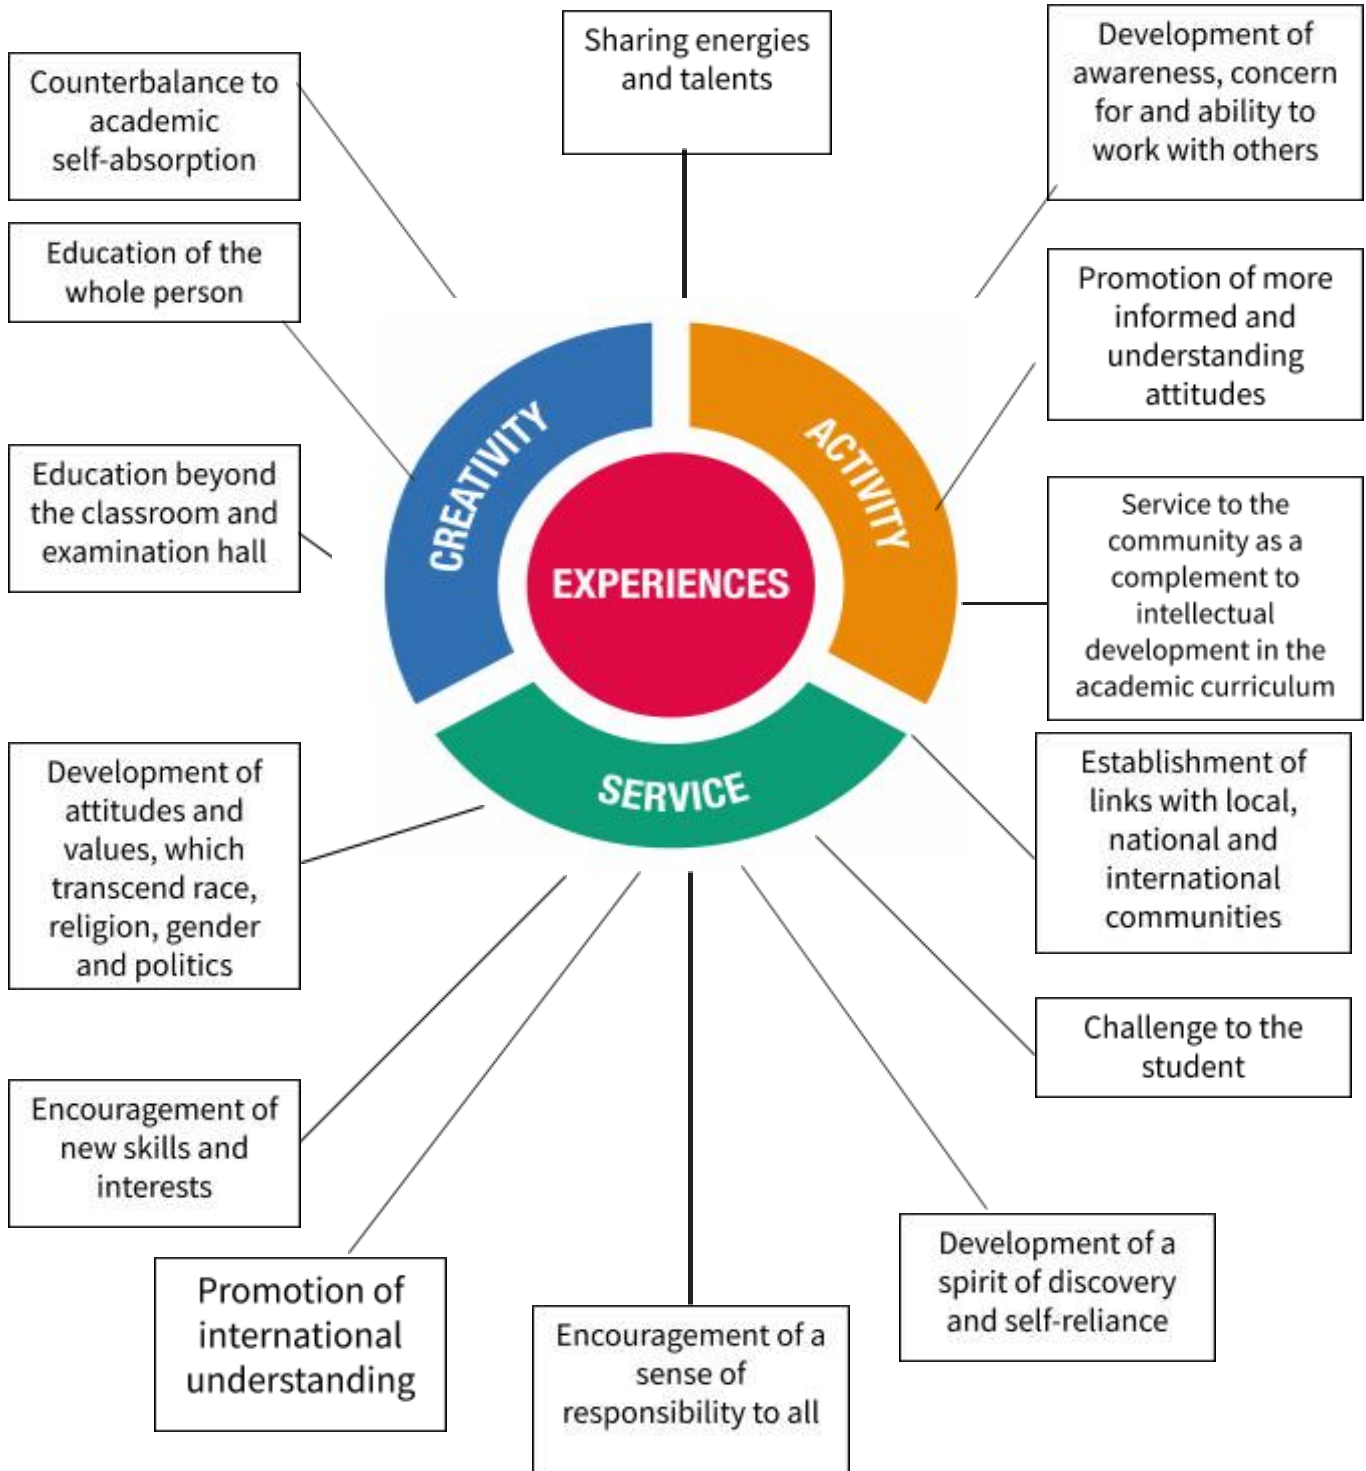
Sharing energies and talents

Counterbalance to academic self-absorption

Development of awareness, concern for and ability to work with others

Education of the whole person

Promotion of more informed and understanding attitudes

Education beyond the classroom and examination hall

CREATIVITY

ACTIVITY

EXPERIENCES

SERVICE

Service to the community as a complement to intellectual development in the academic curriculum

Development of attitudes and values, which transcend race, religion, gender and politics

Establishment of links with local, national and international communities

Challenge to the student

Encouragement of new skills and interests

Development of a spirit of discovery and self-reliance

Promotion of international understanding

Encouragement of a sense of responsibility to all